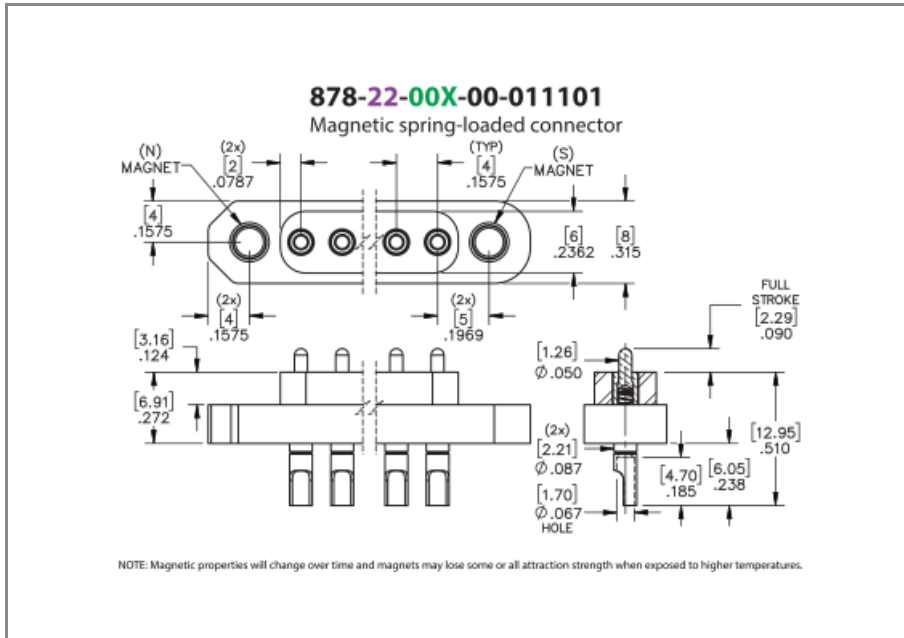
878-22-00X-00-011101
Magnetic spring-loaded connector

(N)
MAGNET

(2x)
[2]
.0787

(TYP)
[4]
.1575

(S)
MAGNET

[4]
.1575

[6]
.2362

[8]
.315

(2x)
[4]
.1575

(2x)
[5]
.1969

FULL
STROKE
[2.29]
.090

[3.16]
.124

[6.91]
.272

[1.26]
$\varnothing$.050

(2x)
[2.21]
$\varnothing$.087

[12.95]
.510

[4.70]
.185

[6.05]
.238

[1.70]
$\varnothing$.067
HOLE

NOTE: Magnetic properties will change over time and magnets may lose some or all attraction strength when exposed to higher temperatures.